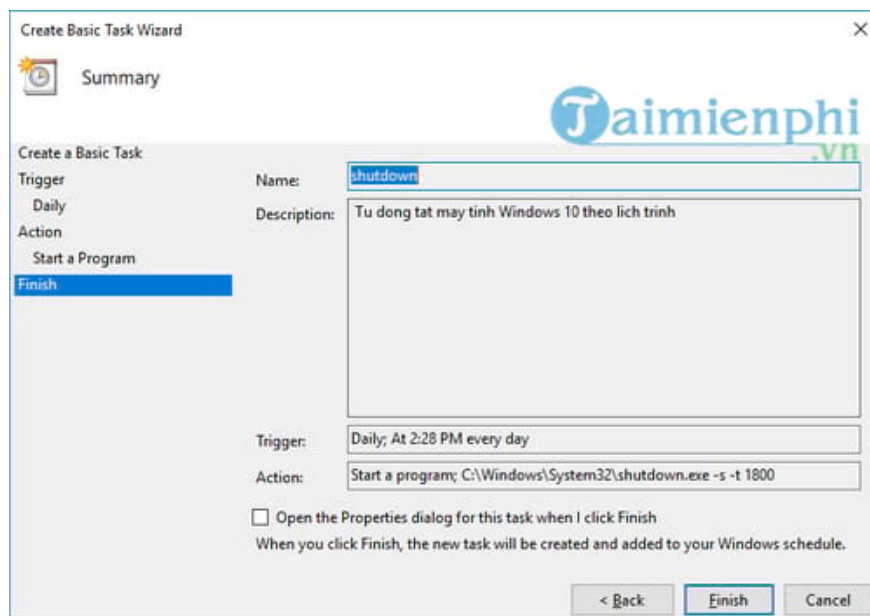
Create Basic Task Wizard

×

Summary

Taimienphi
.vn

Create a Basic Task
Trigger
Daily
Action
Start a Program
Finish

Name: shutdown

Description: Tu dong tat may tinh Windows 10 theo lich trinh

Trigger: Daily; At 2:28 PM every day

Action: Start a program; C:\Windows\System32\shutdown.exe -s -t 1800

Open the Properties dialog for this task when I click Finish

When you click Finish, the new task will be created and added to your Windows schedule.

< Back

Finish

Cancel